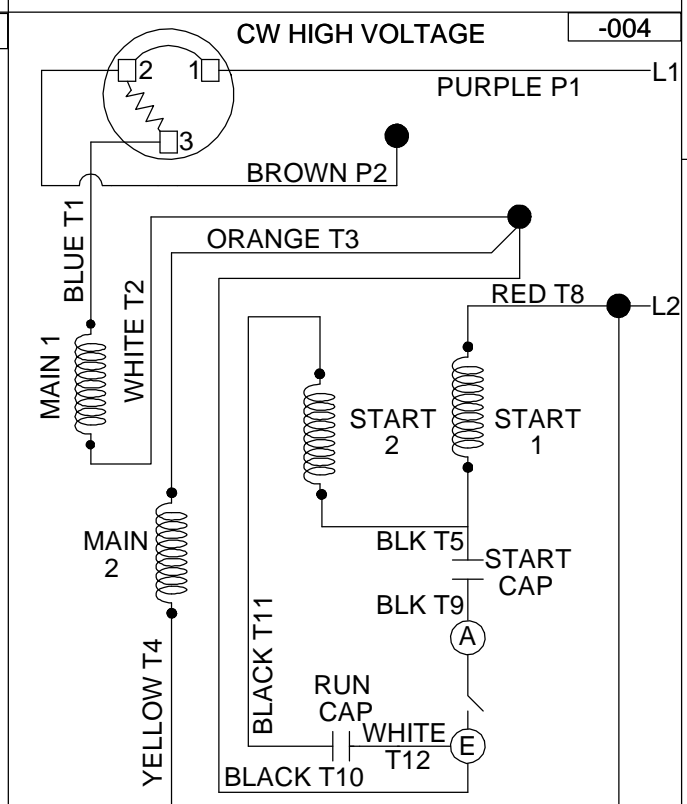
CW HIGH VOLTAGE

-004

2 1

L1

PURPLE P1

3

BROWN P2

BLUE T1

ORANGE T3

RED T8

L2

MAIN 1

WHITE T2

START 2

START 1

MAIN 2

BLK T5

START CAP

BLK T9

A

BLACK T11

YELLOW T4

RUN CAP

WHITE T12

E

BLACK T10